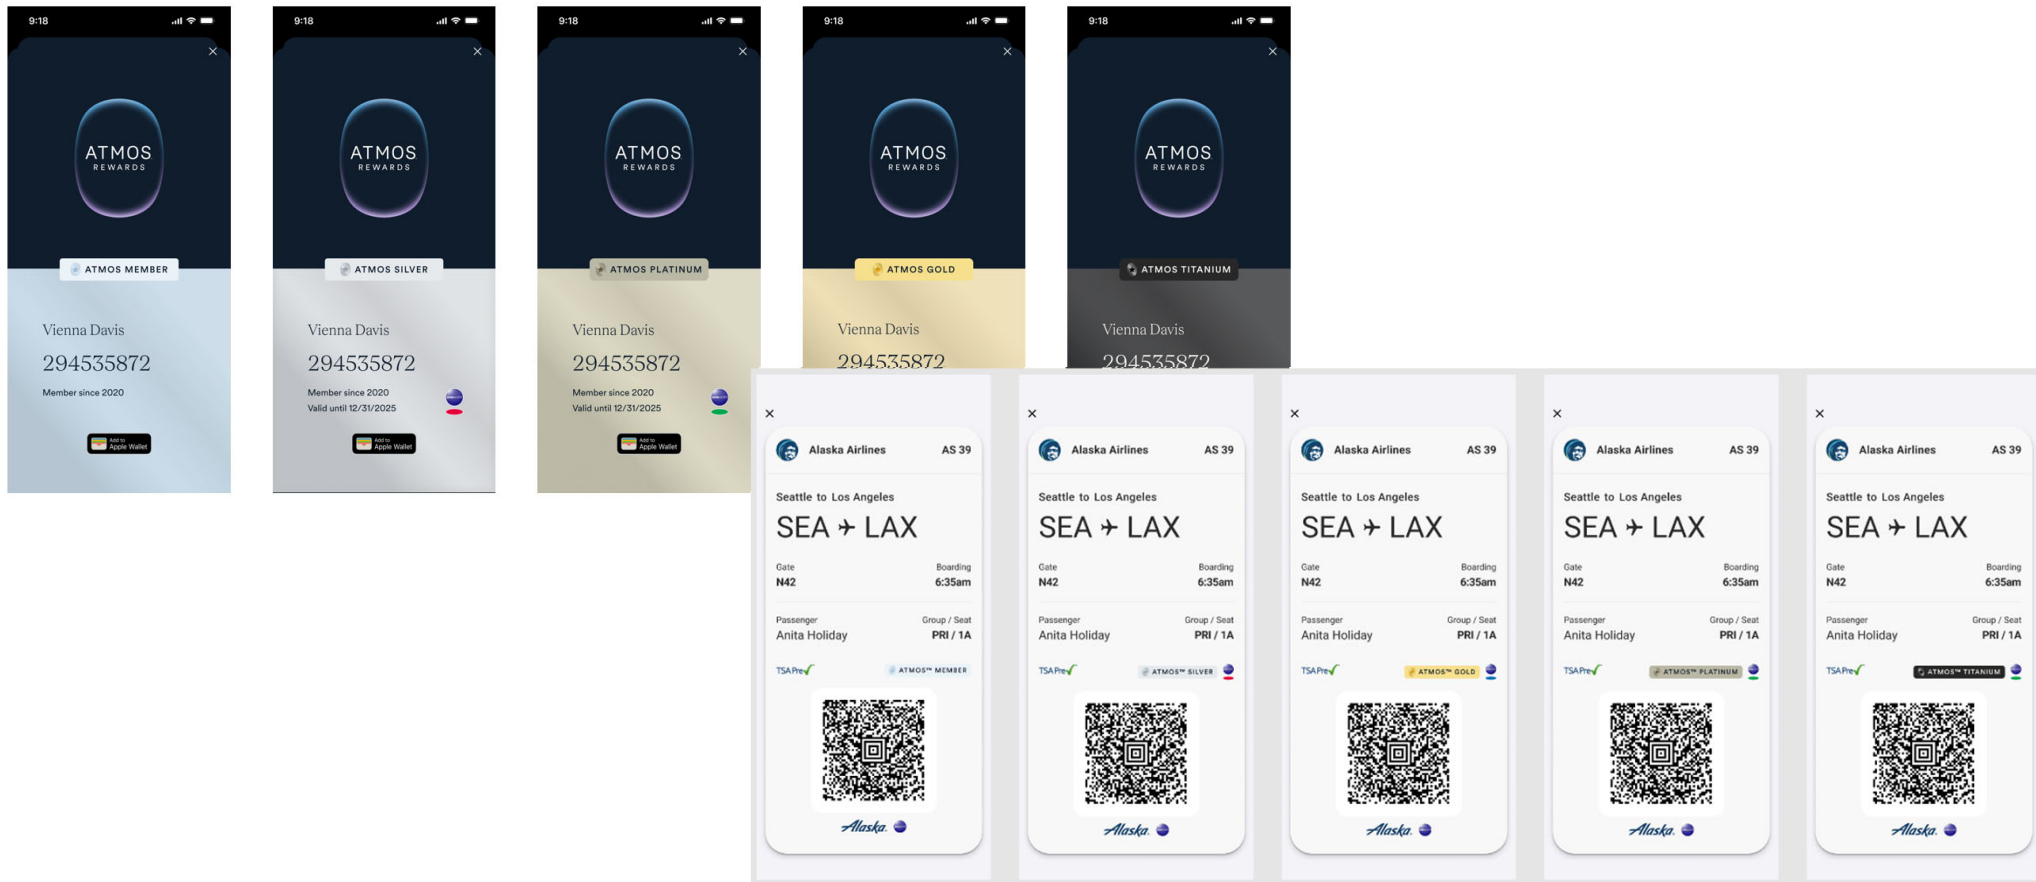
9:18

×

ATMOS
REWARDS

ATMOS MEMBER

Vienna Davis

294535872

Member since 2020

Add to Apple Wallet

9:18

×

ATMOS
REWARDS

ATMOS SILVER

Vienna Davis

294535872

Member since 2020
Valid until 12/31/2025

Add to Apple Wallet

9:18

×

ATMOS
REWARDS

ATMOS PLATINUM

Vienna Davis

294535872

Member since 2020
Valid until 12/31/2025

Add to Apple Wallet

9:18

×

ATMOS
REWARDS

ATMOS GOLD

Vienna Davis

294535872

9:18

×

ATMOS
REWARDS

ATMOS TITANIUM

Vienna Davis

294535872

×

Alaska Airlines AS 39

Seattle to Los Angeles

SEA ✈ LAX

Gate
N42

Boarding
6:35am

Passenger
Anita Holiday

Group / Seat
PRI / 1A

TSA Pre✓

ATMOS™ MEMBER

Alaska.

×

Alaska Airlines AS 39

Seattle to Los Angeles

SEA ✈ LAX

Gate
N42

Boarding
6:35am

Passenger
Anita Holiday

Group / Seat
PRI / 1A

TSA Pre✓

ATMOS™ SILVER

Alaska.

×

Alaska Airlines AS 39

Seattle to Los Angeles

SEA ✈ LAX

Gate
N42

Boarding
6:35am

Passenger
Anita Holiday

Group / Seat
PRI / 1A

TSA Pre✓

ATMOS™ GOLD

Alaska.

×

Alaska Airlines AS 39

Seattle to Los Angeles

SEA ✈ LAX

Gate
N42

Boarding
6:35am

Passenger
Anita Holiday

Group / Seat
PRI / 1A

TSA Pre✓

ATMOS™ PLATINUM

Alaska.

×

Alaska Airlines AS 39

Seattle to Los Angeles

SEA ✈ LAX

Gate
N42

Boarding
6:35am

Passenger
Anita Holiday

Group / Seat
PRI / 1A

TSA Pre✓

ATMOS™ TITANIUM

Alaska.